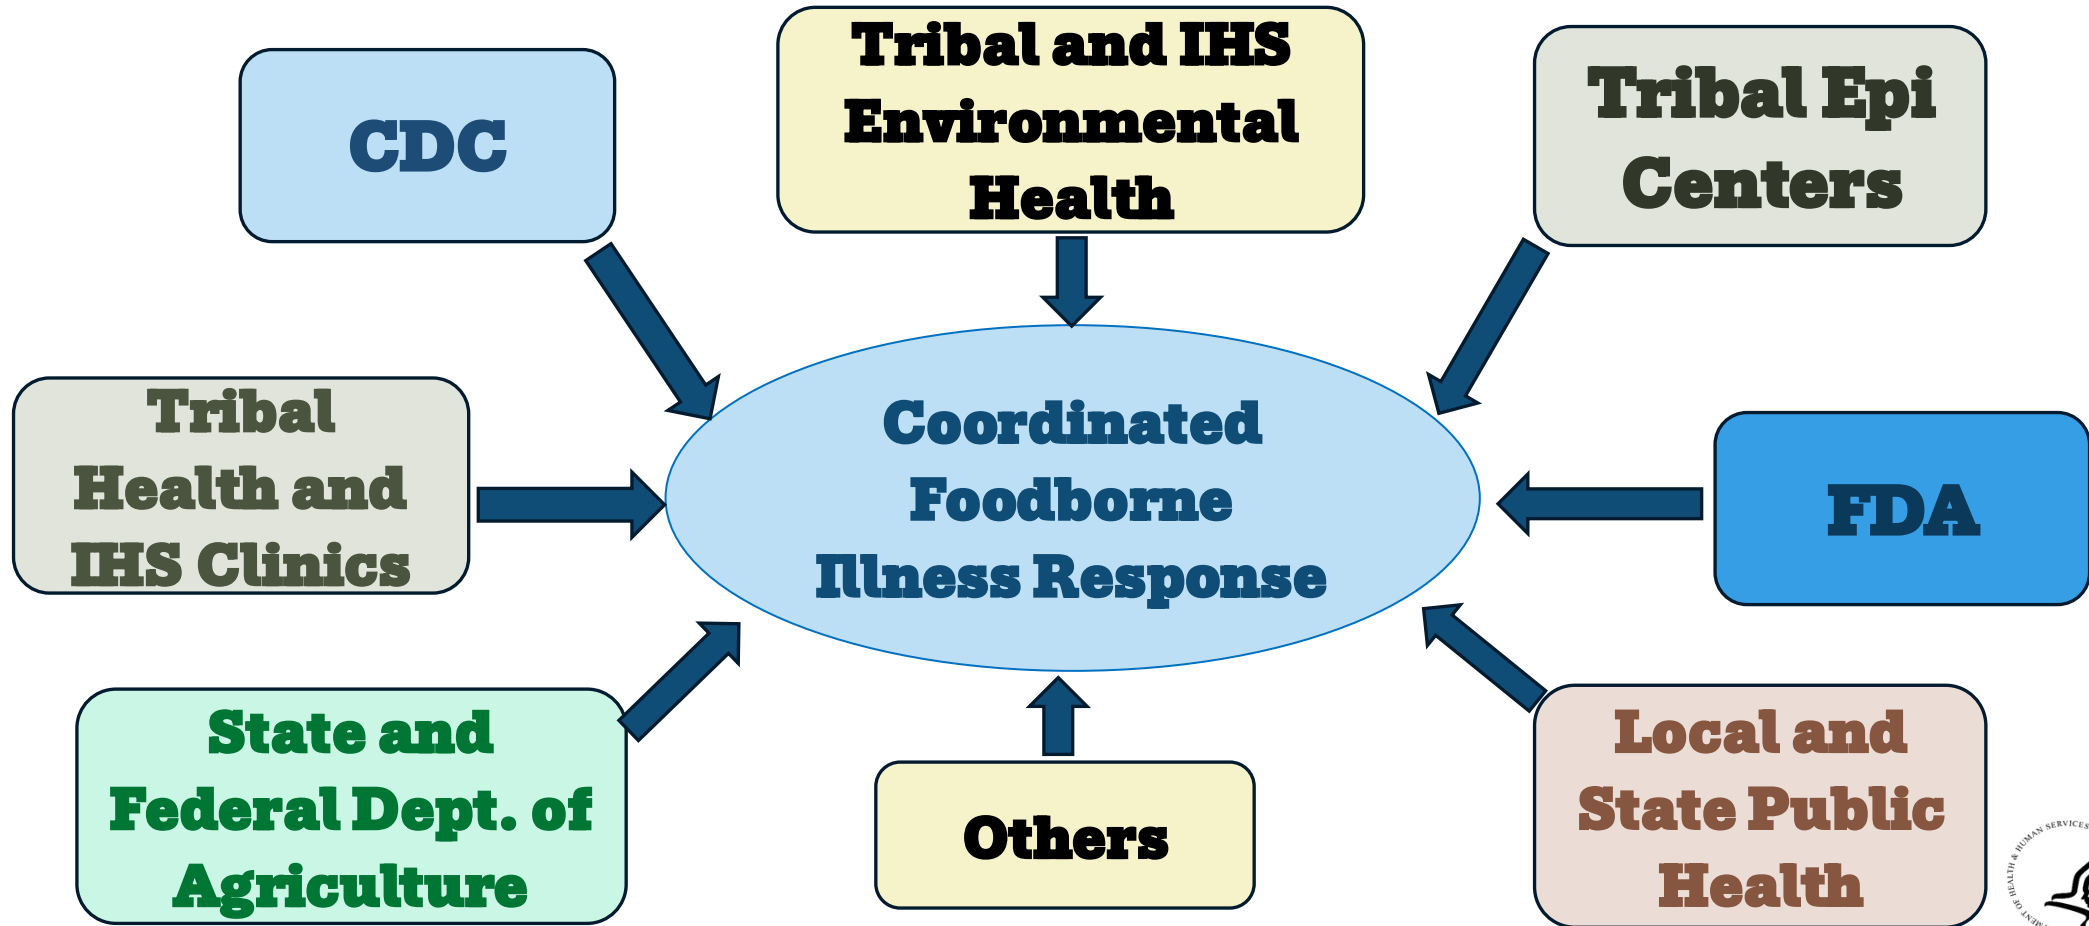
CDC

Tribal and IHS Environmental Health

Tribal Epi Centers

Tribal Health and IHS Clinics

Coordinated Foodborne Illness Response

FDA

State and Federal Dept. of Agriculture

Others

Local and State Public Health

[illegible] HUMAN SERVICES